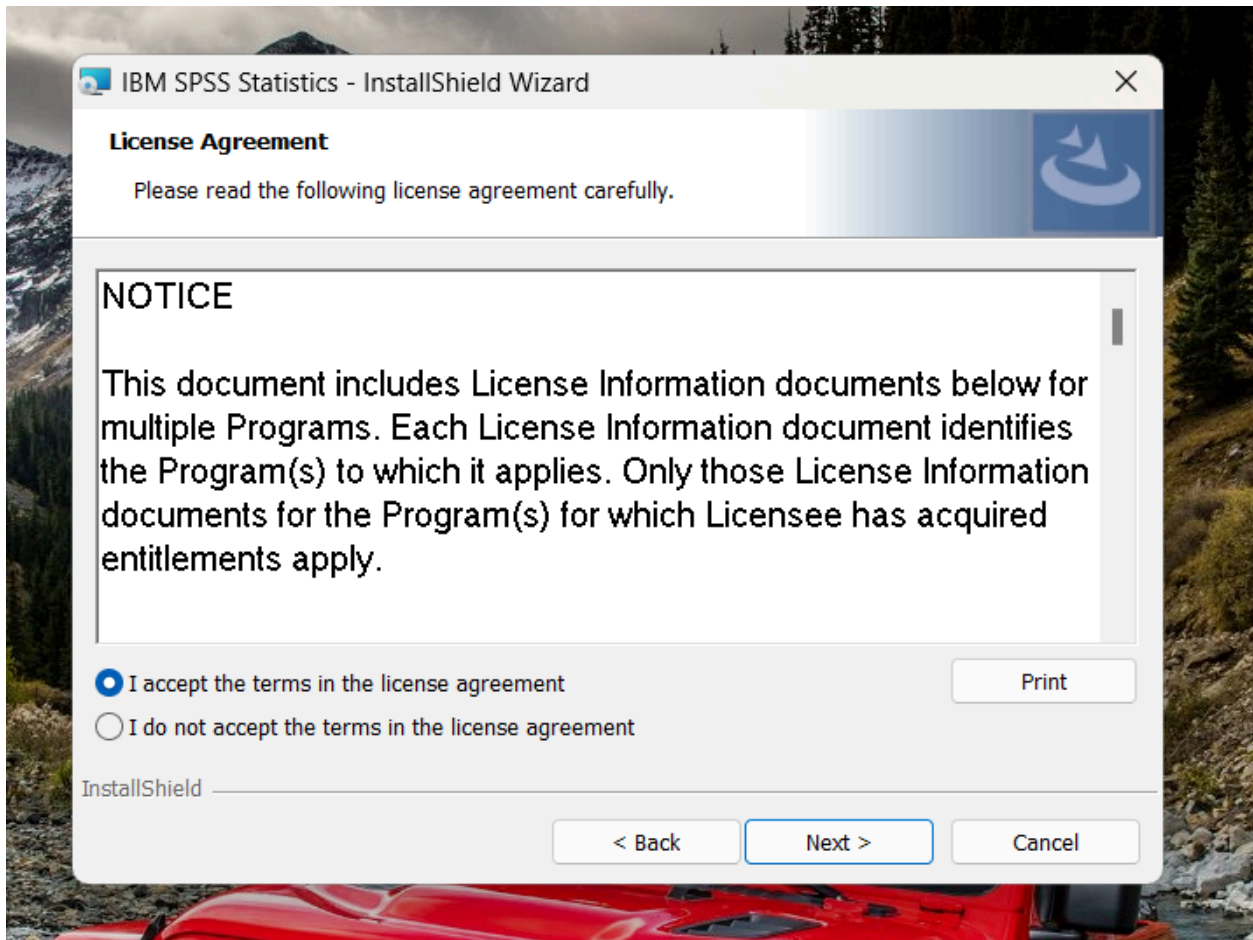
IBM SPSS Statistics - InstallShield Wizard

License Agreement

Please read the following license agreement carefully.

NOTICE

This document includes License Information documents below for multiple Programs. Each License Information document identifies the Program(s) to which it applies. Only those License Information documents for the Program(s) for which Licensee has acquired entitlements apply.

I accept the terms in the license agreement

I do not accept the terms in the license agreement

Print

InstallShield

< Back

Next >

Cancel